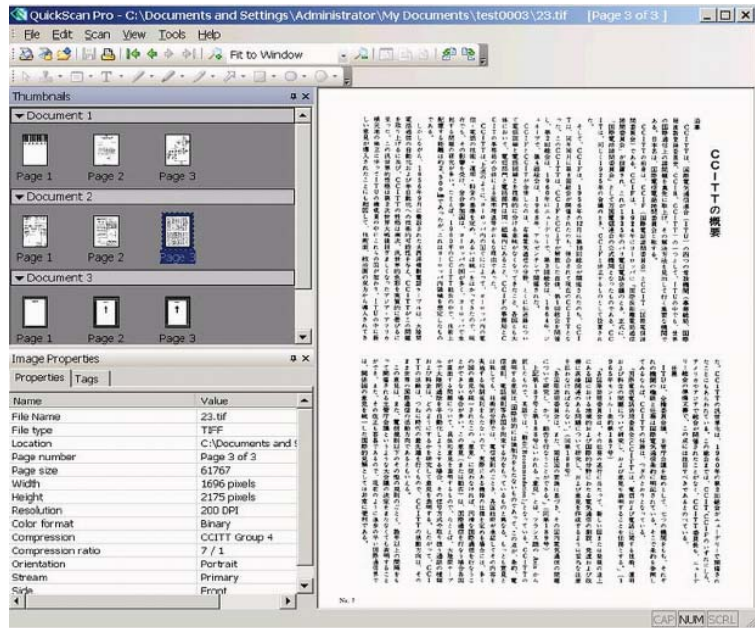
QuickScan Pro - C:\Documents and Settings\Administrator\My Documents\test0003\23.tif [Page 3 of 3]

File Edit Scan View Tools Help

Fit to Window

Thumbnails

Document 1

Page 1 Page 2 Page 3

Document 2

Page 1 Page 2 Page 3

Document 3

Page 1 Page 2 Page 3

Image Properties

Properties Tags

| Name | Value |
|---|---|
| File Name | 23.tif |
| File type | TIFF |
| Location | C:\Documents and S |
| Page number | Page 3 of 3 |
| Page size | 61767 |
| Width | 1696 pixels |
| Height | 2175 pixels |
| Resolution | 200 DPI |
| Color format | Binary |
| Compression | CCITT Group 4 |
| Compression ratio | 7 / 1 |
| Orientation | Portrait |
| Stream | Primary |
| Side | Front |

CCITTの概要

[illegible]

CAP NUM SCRL